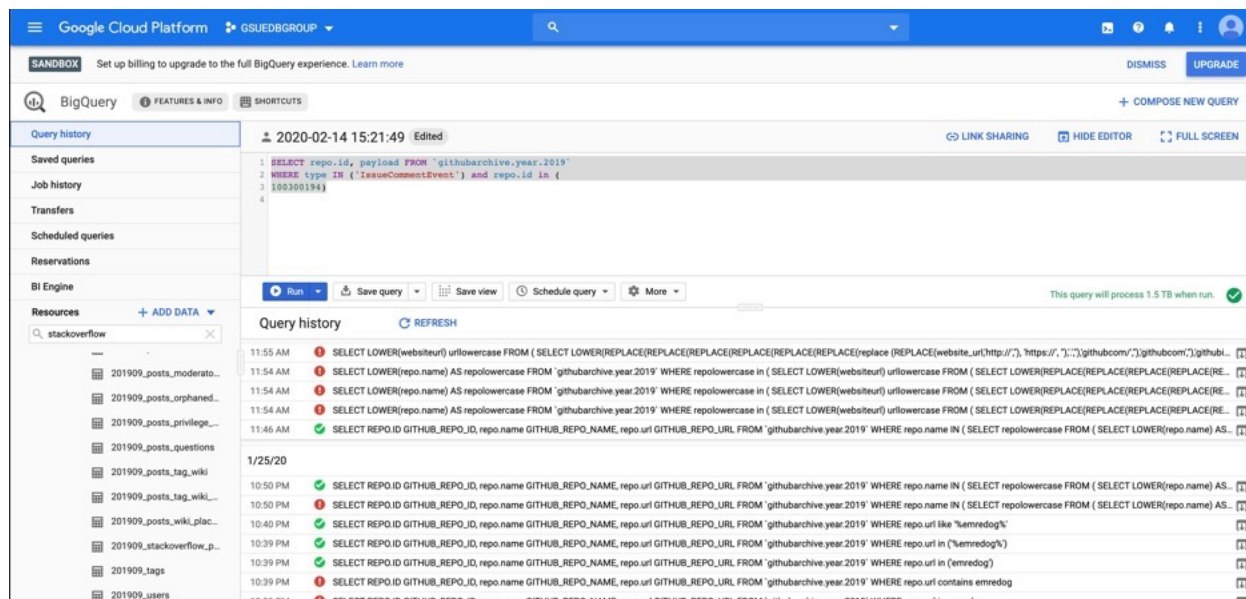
Google Cloud Platform GSUEDBGROUP

SANDBOX Set up billing to upgrade to the full BigQuery experience. Learn more DISMISS UPGRADE

BigQuery FEATURES & INFO SHORTCUTS + COMPOSE NEW QUERY

Query history
Saved queries
Job history
Transfers
Scheduled queries
Reservations
BI Engine
Resources + ADD DATA
stackoverflow
201909_posts_moderato...
201909_posts_orphaned...
201909_posts_privilege_...
201909_posts_questions
201909_posts_tag_wiki
201909_posts_tag_wiki_...
201909_posts_wiki_plac...
201909_stackoverflow_p...
201909_tags
201909_users

2020-02-14 15:21:49 Edited LINK SHARING HIDE EDITOR FULL SCREEN

1 SELECT repo.id, payload FROM `githubarchive.year.2019`
2 WHERE type IN ('IssueCommentEvent') and repo.id in (
3 100300194)
4

Run Save query Save view Schedule query More This query will process 1.5 TB when run.

Query history REFRESH

11:55 AM SELECT LOWER(websiteurl) urllowercase FROM ( SELECT LOWER(REPLACE(REPLACE(REPLACE(REPLACE(REPLACE(replace (REPLACE(website_url,'http://',''), 'https://', ''),'.',''),'githubcom/',''),'githubcom',''),'githubi...
11:54 AM SELECT LOWER(repo.name) AS repolowercase FROM `githubarchive.year.2019` WHERE repolowercase in ( SELECT LOWER(websiteurl) urllowercase FROM ( SELECT LOWER(REPLACE(REPLACE(REPLACE(RE...
11:54 AM SELECT LOWER(repo.name) AS repolowercase FROM `githubarchive.year.2019` WHERE repolowercase in ( SELECT LOWER(websiteurl) urllowercase FROM ( SELECT LOWER(REPLACE(REPLACE(REPLACE(RE...
11:54 AM SELECT LOWER(repo.name) AS repolowercase FROM `githubarchive.year.2019` WHERE repolowercase in ( SELECT LOWER(websiteurl) urllowercase FROM ( SELECT LOWER(REPLACE(REPLACE(REPLACE(RE...
11:46 AM SELECT REPO.ID GITHUB_REPO_ID, repo.name GITHUB_REPO_NAME, repo.url GITHUB_REPO_URL FROM `githubarchive.year.2019` WHERE repo.name IN ( SELECT repolowercase FROM ( SELECT LOWER(repo.name) AS...

1/25/20

10:50 PM SELECT REPO.ID GITHUB_REPO_ID, repo.name GITHUB_REPO_NAME, repo.url GITHUB_REPO_URL FROM `githubarchive.year.2019` WHERE repo.name IN ( SELECT repolowercase FROM ( SELECT LOWER(repo.name) AS...
10:50 PM SELECT REPO.ID GITHUB_REPO_ID, repo.name GITHUB_REPO_NAME, repo.url GITHUB_REPO_URL FROM `githubarchive.year.2019` WHERE repo.name IN ( SELECT repolowercase FROM ( SELECT LOWER(repo.name) AS...
10:40 PM SELECT REPO.ID GITHUB_REPO_ID, repo.name GITHUB_REPO_NAME, repo.url GITHUB_REPO_URL FROM `githubarchive.year.2019` WHERE repo.url like '%emredog%'
10:39 PM SELECT REPO.ID GITHUB_REPO_ID, repo.name GITHUB_REPO_NAME, repo.url GITHUB_REPO_URL FROM `githubarchive.year.2019` WHERE repo.url in ('%emredog%')
10:39 PM SELECT REPO.ID GITHUB_REPO_ID, repo.name GITHUB_REPO_NAME, repo.url GITHUB_REPO_URL FROM `githubarchive.year.2019` WHERE repo.url in ('emredog')
10:39 PM SELECT REPO.ID GITHUB_REPO_ID, repo.name GITHUB_REPO_NAME, repo.url GITHUB_REPO_URL FROM `githubarchive.year.2019` WHERE repo.url contains emredog